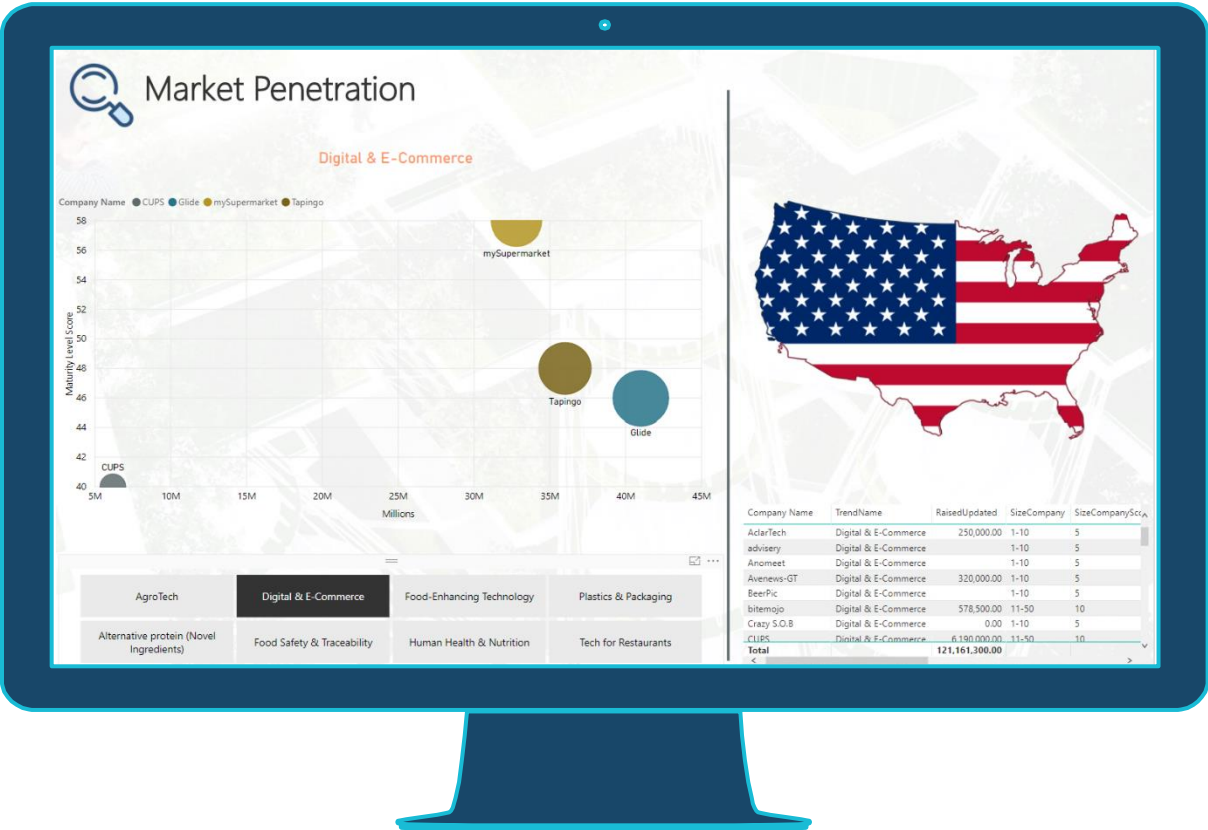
Market Penetration

Digital & E-Commerce

Company Name ● CUPS ● Glide ● mySupermarket ● Tapingo

Maturity Level Score

58
56
54
52
50
48
46
44
42
40

mySupermarket
Tapingo
Glide
CUPS

5M 10M 15M 20M 25M 30M 35M 40M 45M

Millions

| AgroTech | Digital & E-Commerce | Food-Enhancing Technology | Plastics & Packaging |
|---|---|---|---|
| Alternative protein (Novel Ingredients) | Food Safety & Traceability | Human Health & Nutrition | Tech for Restaurants |

| Company Name | TrendName | RaisedUpdated | SizeCompany | SizeCompanySc |
|---|---|---|---|---|
| AclarTech | Digital & E-Commerce | 250,000.00 | 1-10 | 5 |
| advisery | Digital & E-Commerce | | 1-10 | 5 |
| Anomeet | Digital & E-Commerce | | 1-10 | 5 |
| Avenews-GT | Digital & E-Commerce | 320,000.00 | 1-10 | 5 |
| BeerPic | Digital & E-Commerce | | 1-10 | 5 |
| bitemojo | Digital & E-Commerce | 578,500.00 | 11-50 | 10 |
| Crazy S.O.B | Digital & E-Commerce | 0.00 | 1-10 | 5 |
| CUPS | Digital & E-Commerce | 6,190,000.00 | 11-50 | 10 |
| Total | | 121,161,300.00 | | |